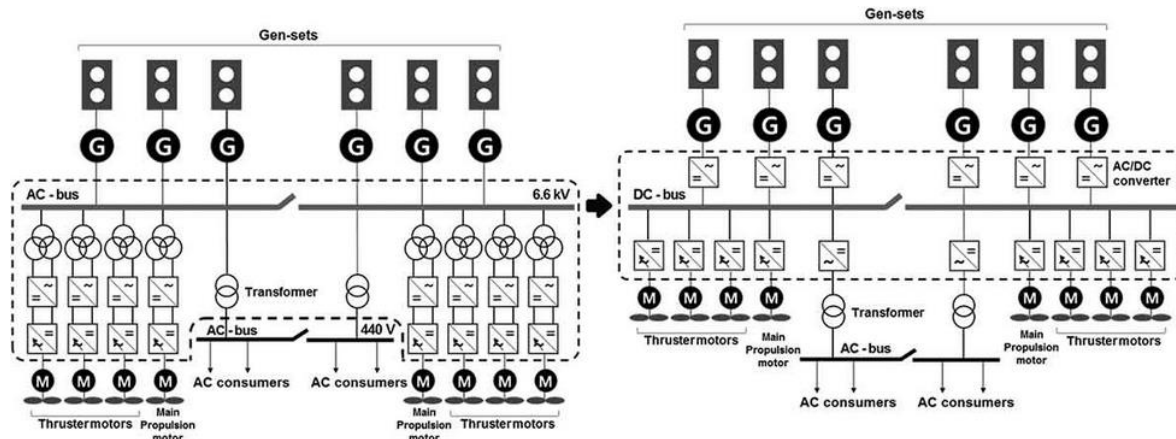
Gen-sets

G G G G G G

AC - bus

6.6 kV

Transformer

AC - bus

440 V

AC consumers

AC consumers

M M M M M M M M

Thruster motors

Main Propulsion motor

Main Propulsion motor

Thruster motors

Gen-sets

G G G G G G

AC/DC converter

DC - bus

M M M M M M M M

Thruster motors

Main Propulsion motor

Transformer

AC - bus

Main Propulsion motor

Thruster motors

AC consumers

AC consumers